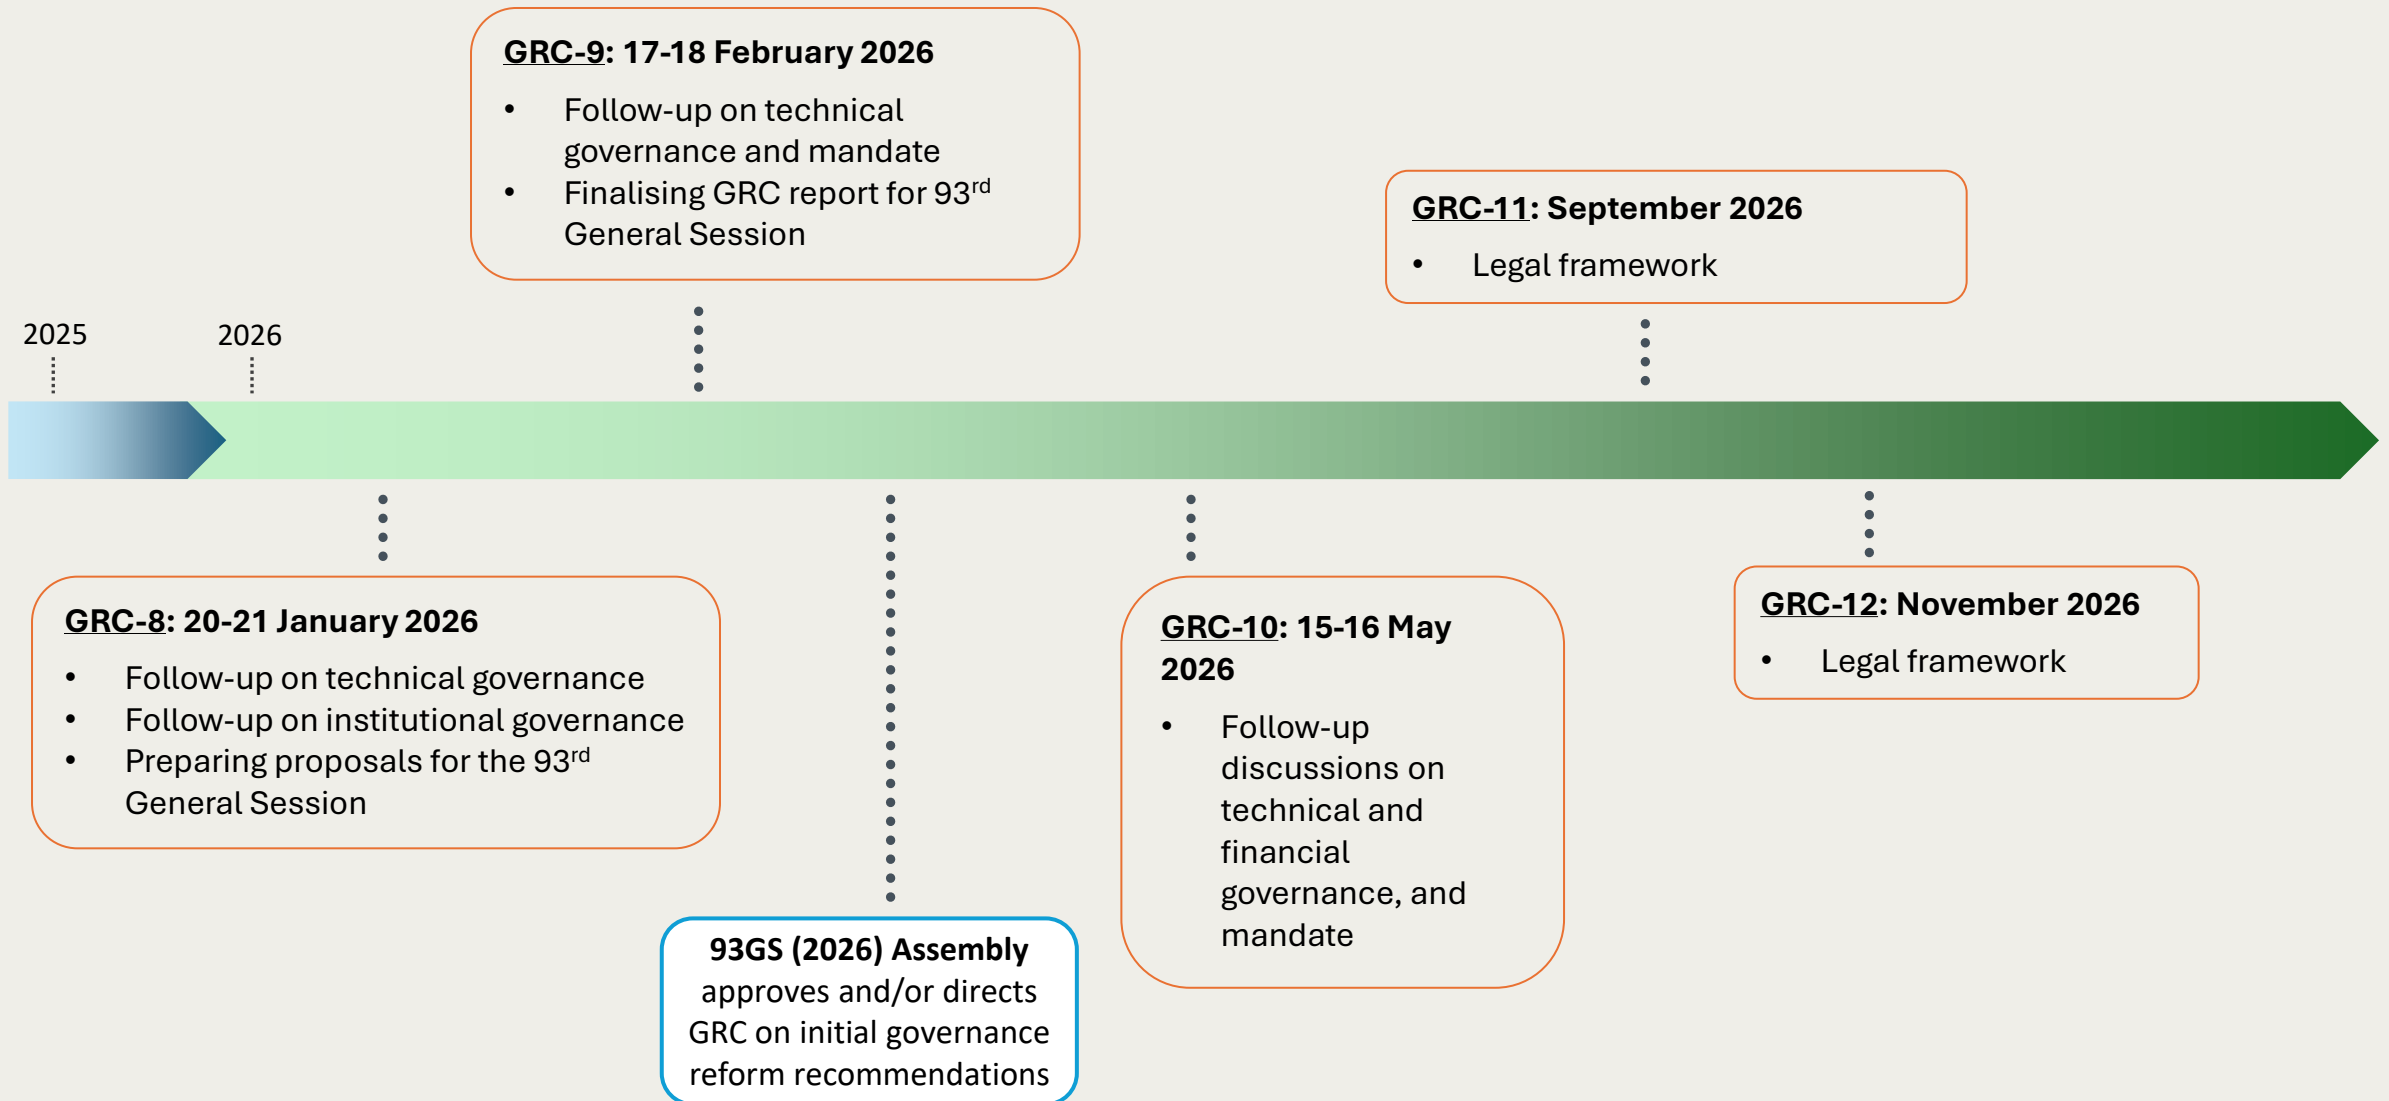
GRC-9: 17-18 February 2026
- Follow-up on technical governance and mandate
- Finalising GRC report for 93$^{rd}$ General Session

GRC-11: September 2026
- Legal framework

2025

2026

GRC-8: 20-21 January 2026
- Follow-up on technical governance
- Follow-up on institutional governance
- Preparing proposals for the 93$^{rd}$ General Session

93GS (2026) Assembly approves and/or directs GRC on initial governance reform recommendations

GRC-10: 15-16 May 2026
- Follow-up discussions on technical and financial governance, and mandate

GRC-12: November 2026
- Legal framework